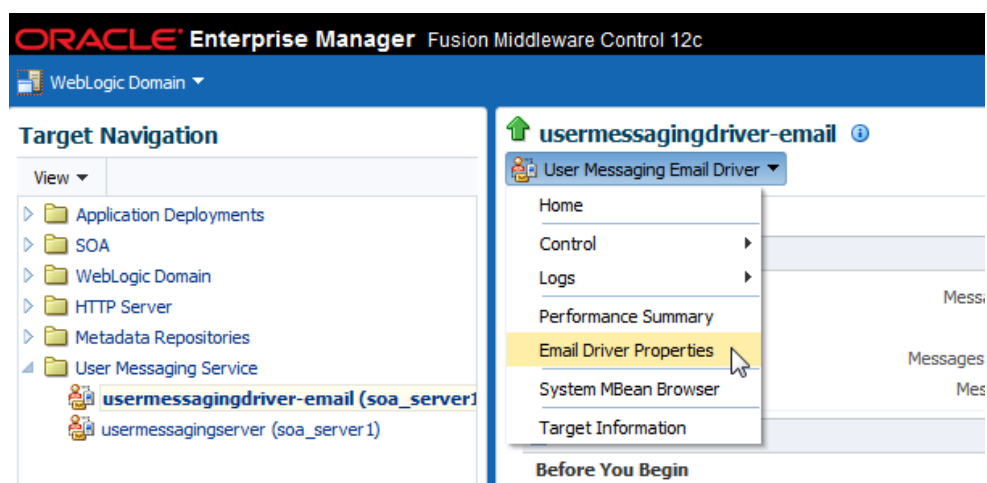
ORACLE Enterprise Manager Fusion Middleware Control 12c

WebLogic Domain

Target Navigation

View

Application Deployments
SOA
WebLogic Domain
HTTP Server
Metadata Repositories
User Messaging Service
usermessagingdriver-email (soa_server1
usermessagingserver (soa_server1)

usermessagingdriver-email

User Messaging Email Driver

Home
Control
Logs
Performance Summary
Email Driver Properties
System MBean Browser
Target Information

Messa
Messages
Mes

Before You Begin